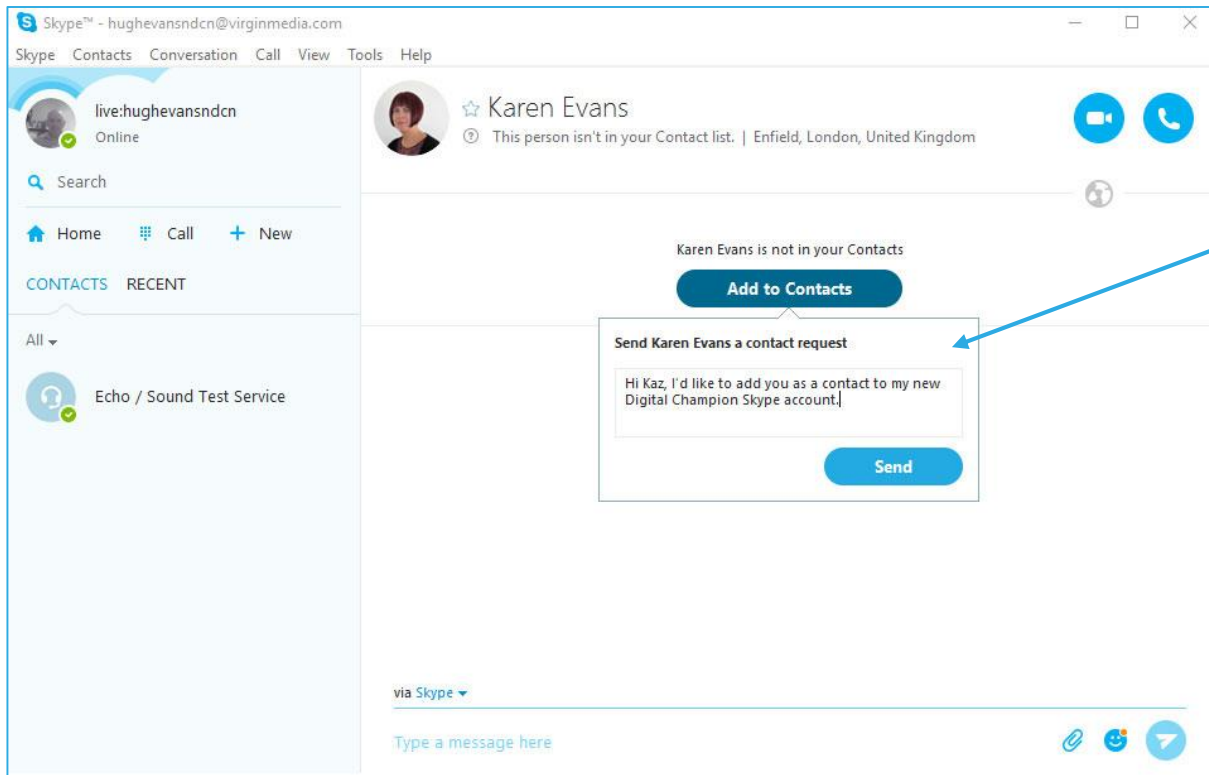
Skype™ - hughevansndcn@virginmedia.com

Skype Contacts Conversation Call View Tools Help

live:hughevansndcn
Online

Search

Home Call New

CONTACTS RECENT

All

Echo / Sound Test Service

Karen Evans
This person isn't in your Contact list. | Enfield, London, United Kingdom

Karen Evans is not in your Contacts

Add to Contacts

Send Karen Evans a contact request

Hi Kaz, I'd like to add you as a contact to my new Digital Champion Skype account.

Send

via Skype

Type a message here